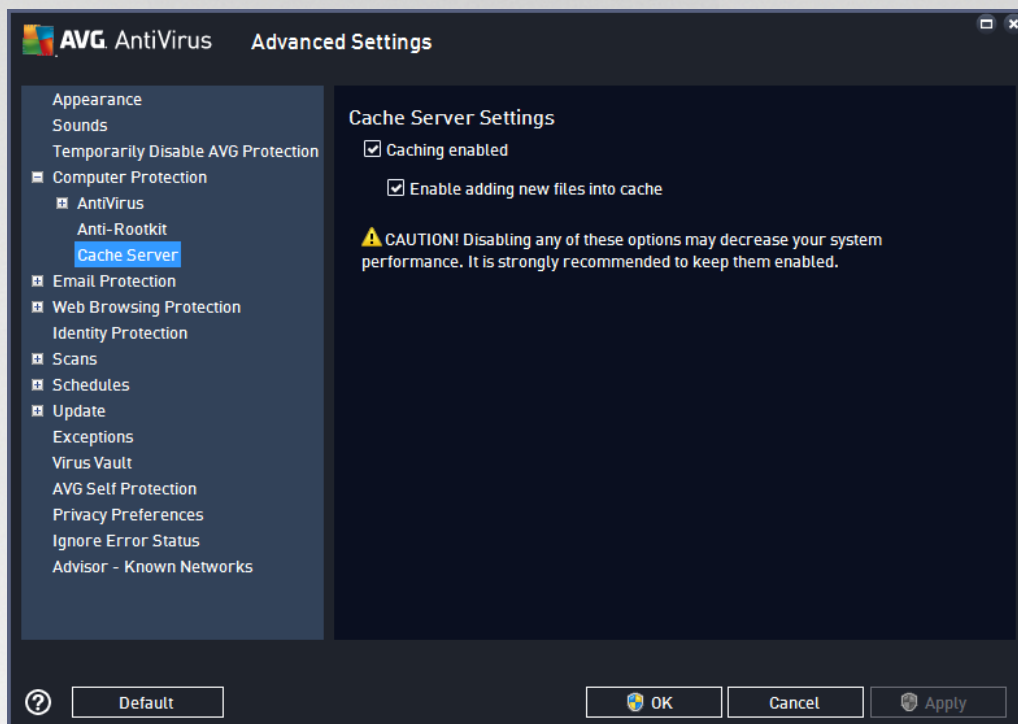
AVG. AntiVirus Advanced Settings

Appearance
Sounds
Temporarily Disable AVG Protection
Computer Protection
AntiVirus
Anti-Rootkit
Cache Server
Email Protection
Web Browsing Protection
Identity Protection
Scans
Schedules
Update
Exceptions
Virus Vault
AVG Self Protection
Privacy Preferences
Ignore Error Status
Advisor - Known Networks

Cache Server Settings

Caching enabled

Enable adding new files into cache

CAUTION! Disabling any of these options may decrease your system performance. It is strongly recommended to keep them enabled.

Default
OK
Cancel
Apply